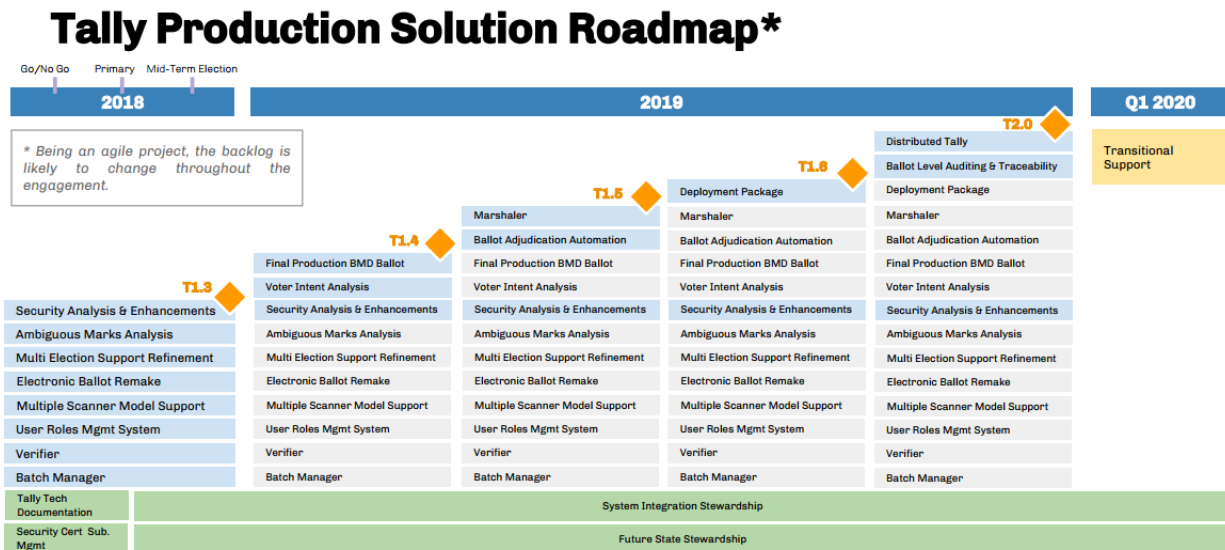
Tally Production Solution Roadmap*

Go/No Go
Primary
Mid-Term Election

2018

2019

Q1 2020

* Being an agile project, the backlog is likely to change throughout the engagement.

T2.0

Transitional Support

T1.3
Security Analysis & Enhancements
Ambiguous Marks Analysis
Multi Election Support Refinement
Electronic Ballot Remake
Multiple Scanner Model Support
User Roles Mgmt System
Verifier
Batch Manager

T1.4
Final Production BMD Ballot
Voter Intent Analysis
Security Analysis & Enhancements
Ambiguous Marks Analysis
Multi Election Support Refinement
Electronic Ballot Remake
Multiple Scanner Model Support
User Roles Mgmt System
Verifier
Batch Manager

T1.5
Marshaler
Ballot Adjudication Automation
Final Production BMD Ballot
Voter Intent Analysis
Security Analysis & Enhancements
Ambiguous Marks Analysis
Multi Election Support Refinement
Electronic Ballot Remake
Multiple Scanner Model Support
User Roles Mgmt System
Verifier
Batch Manager

T1.6
Deployment Package
Marshaler
Ballot Adjudication Automation
Final Production BMD Ballot
Voter Intent Analysis
Security Analysis & Enhancements
Ambiguous Marks Analysis
Multi Election Support Refinement
Electronic Ballot Remake
Multiple Scanner Model Support
User Roles Mgmt System
Verifier
Batch Manager

Distributed Tally
Ballot Level Auditing & Traceability
Deployment Package
Marshaler
Ballot Adjudication Automation
Final Production BMD Ballot
Voter Intent Analysis
Security Analysis & Enhancements
Ambiguous Marks Analysis
Multi Election Support Refinement
Electronic Ballot Remake
Multiple Scanner Model Support
User Roles Mgmt System
Verifier
Batch Manager

Tally Tech Documentation
System Integration Stewardship
Security Cert Sub. Mgmt
Future State Stewardship